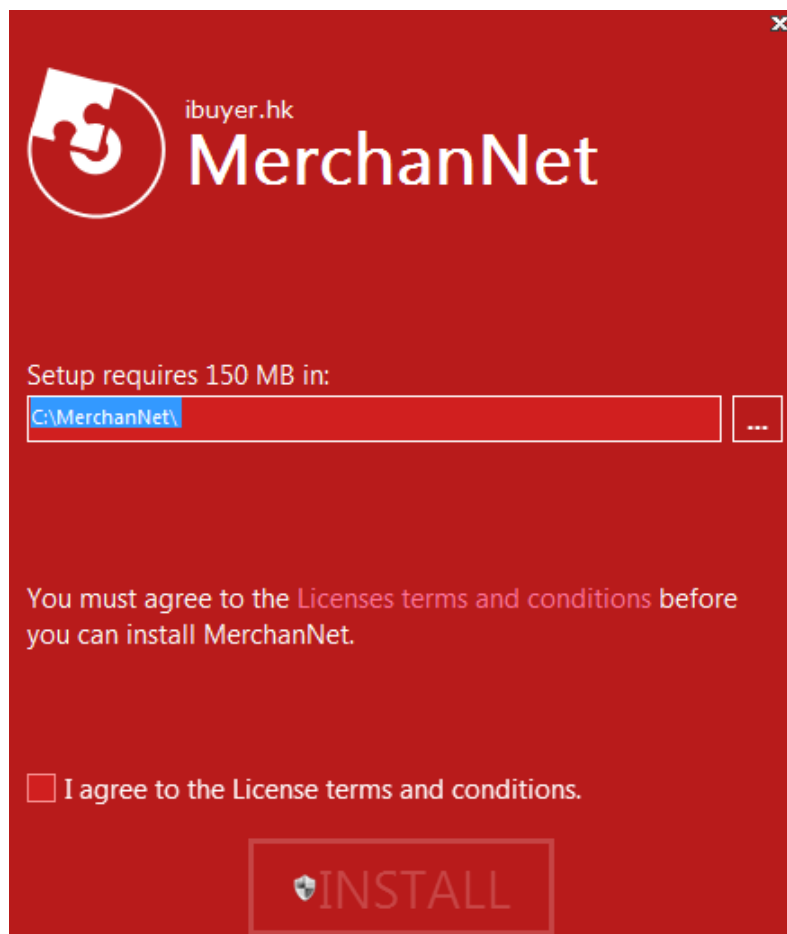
×

ibuyer.hk
MerchanNet

Setup requires 150 MB in:
C:\MerchanNet\
...

You must agree to the Licenses terms and conditions before you can install MerchanNet.

I agree to the License terms and conditions.

INSTALL